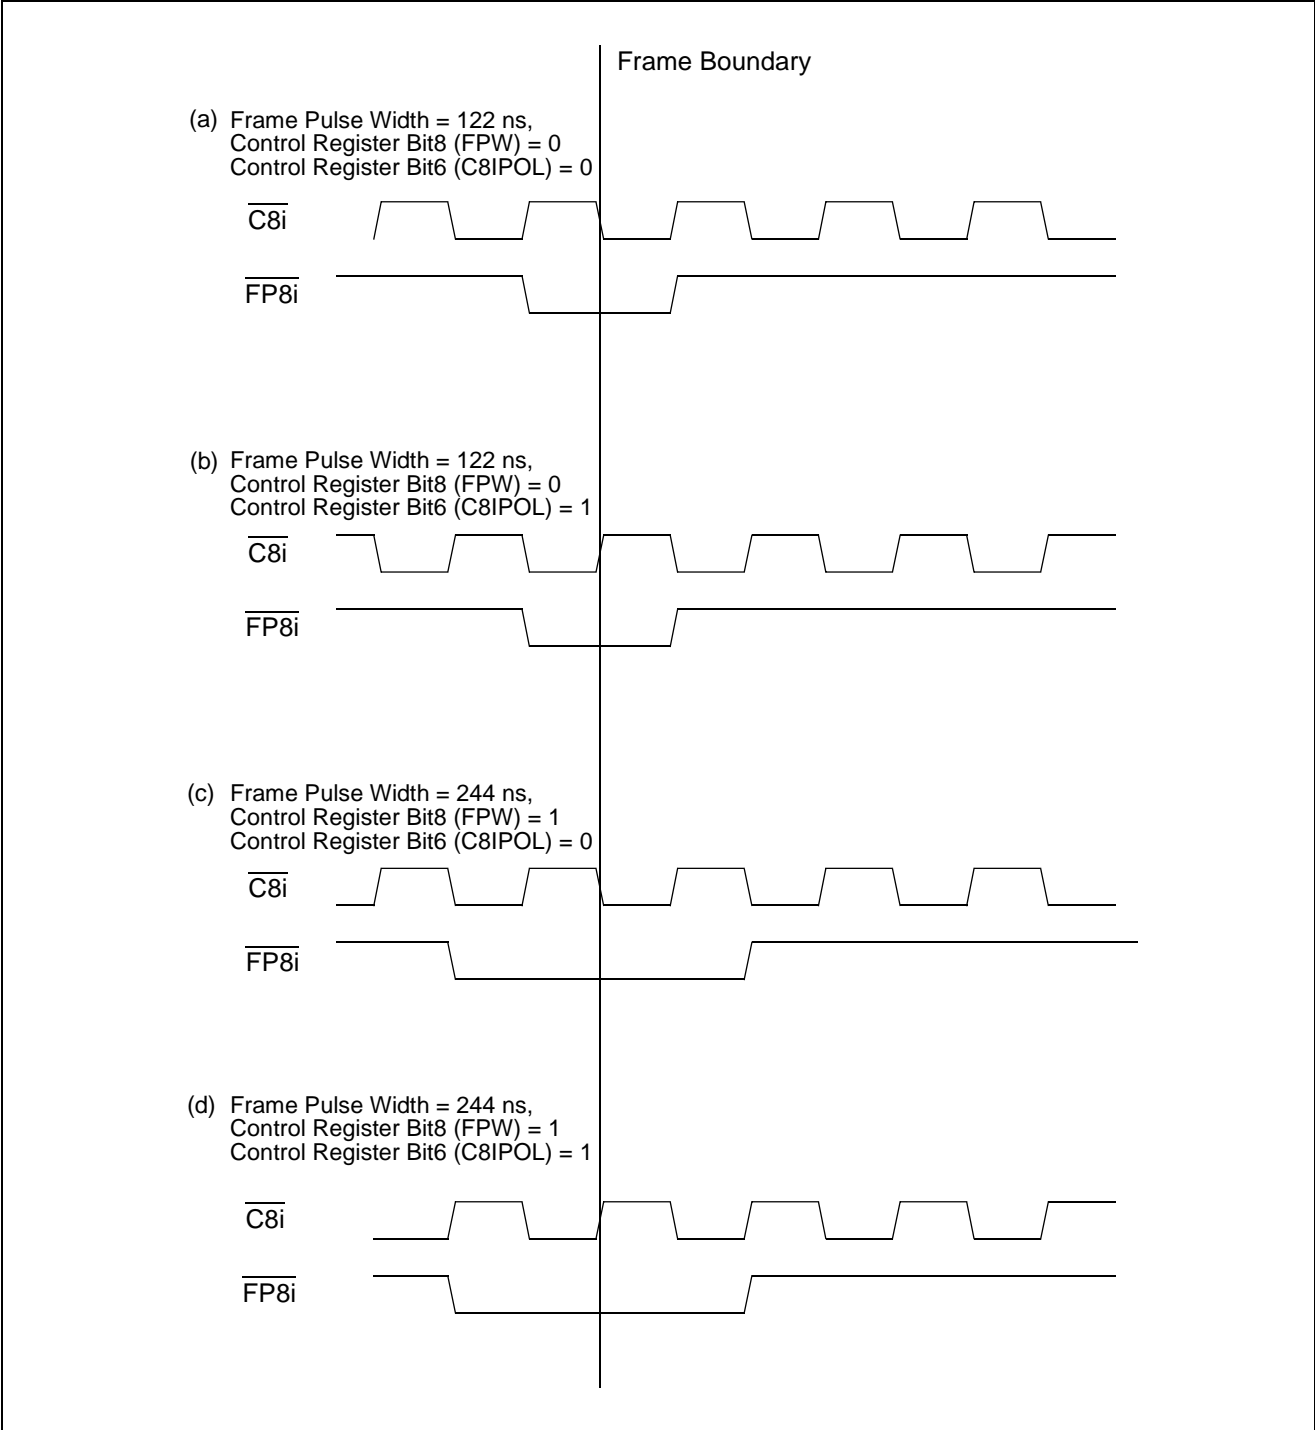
Frame Boundary

(a) Frame Pulse Width = 122 ns,
Control Register Bit8 (FPW) = 0
Control Register Bit6 (C8IPOL) = 0

$\overline{C8i}$

$\overline{FP8i}$

(b) Frame Pulse Width = 122 ns,
Control Register Bit8 (FPW) = 0
Control Register Bit6 (C8IPOL) = 1

$\overline{C8i}$

$\overline{FP8i}$

(c) Frame Pulse Width = 244 ns,
Control Register Bit8 (FPW) = 1
Control Register Bit6 (C8IPOL) = 0

$\overline{C8i}$

$\overline{FP8i}$

(d) Frame Pulse Width = 244 ns,
Control Register Bit8 (FPW) = 1
Control Register Bit6 (C8IPOL) = 1

$\overline{C8i}$

$\overline{FP8i}$